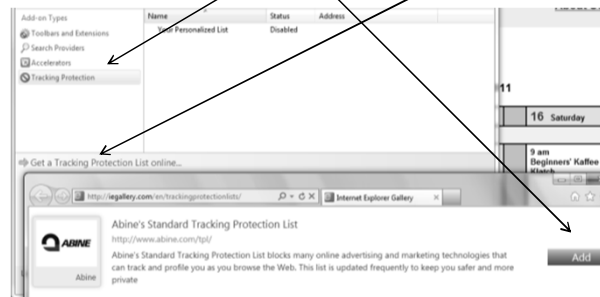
Add-on Types
Toolbars and Extensions
Search Providers
Accelerators
Tracking Protection

| Name | Status | Address |
|---|---|---|
| Your Personalized List | Disabled | |

11

16 Saturday

9 am
Beginners' Kaffee Klatch

Get a Tracking Protection List online...

http://iegallery.com/en/trackingprotectionlists/
Internet Explorer Gallery

Abine's Standard Tracking Protection List
http://www.abine.com/tpl/
Abine's Standard Tracking Protection List blocks many online advertising and marketing technologies that can track and profile you as you browse the Web. This list is updated frequently to keep you safer and more private

ABINE
Abine

Add